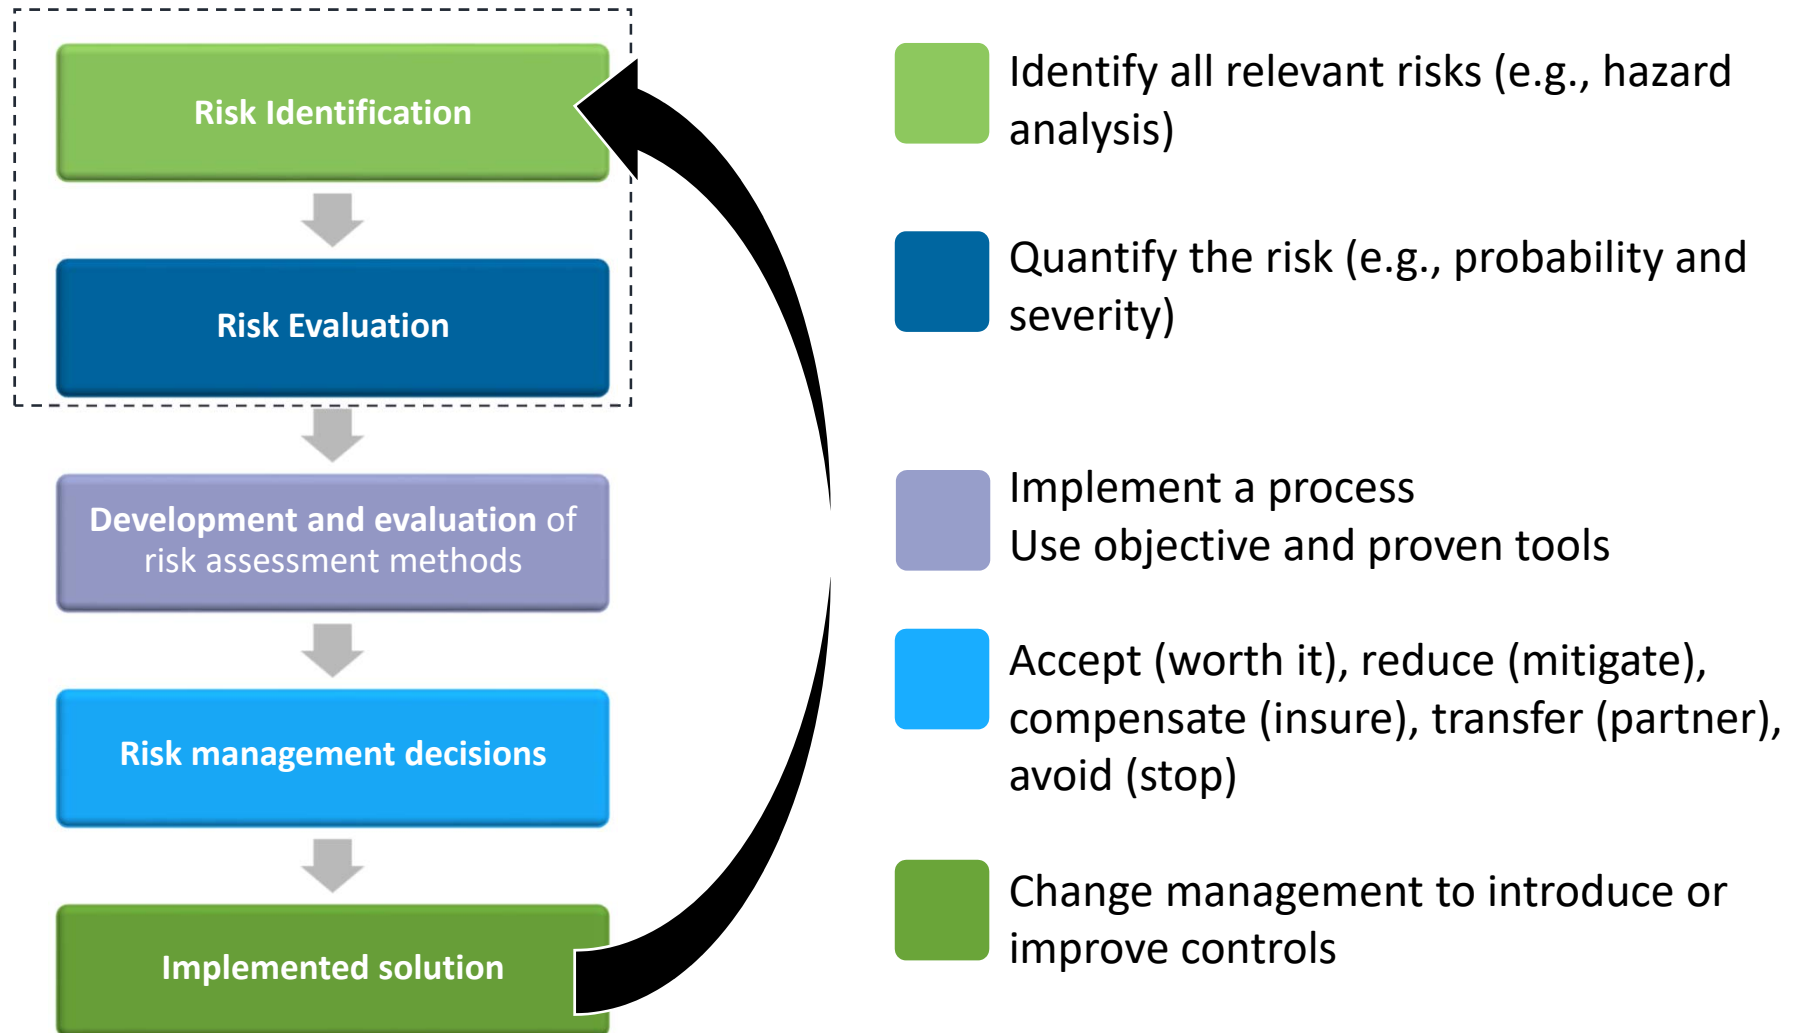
Risk Identification

Risk Evaluation

Development and evaluation of risk assessment methods

Risk management decisions

Implemented solution

Identify all relevant risks (e.g., hazard analysis)

Quantify the risk (e.g., probability and severity)

Implement a process
Use objective and proven tools

Accept (worth it), reduce (mitigate), compensate (insure), transfer (partner), avoid (stop)

Change management to introduce or improve controls